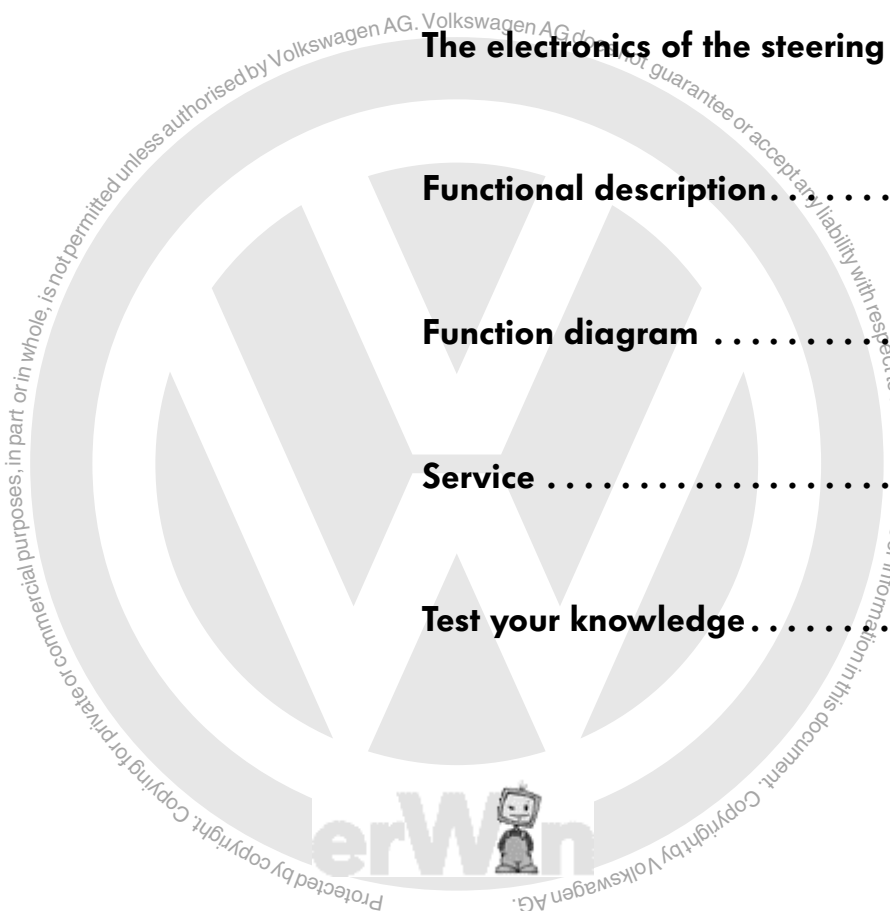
Protected by copyright. Copying for private or commercial purposes, in part or in whole, is not permitted unless authorised by Volkswagen AG. Volkswagen AG does not guarantee or accept any liability with respect to the correctness of information in this document. Copyright by Volkswagen AG.

The electronics of the steering

Functional description. . . . . .

Function diagram . . . . . . . . .

Service . . . . . . . . . . . . . . . . .

Test your knowledge. . . . . . . .

erWin